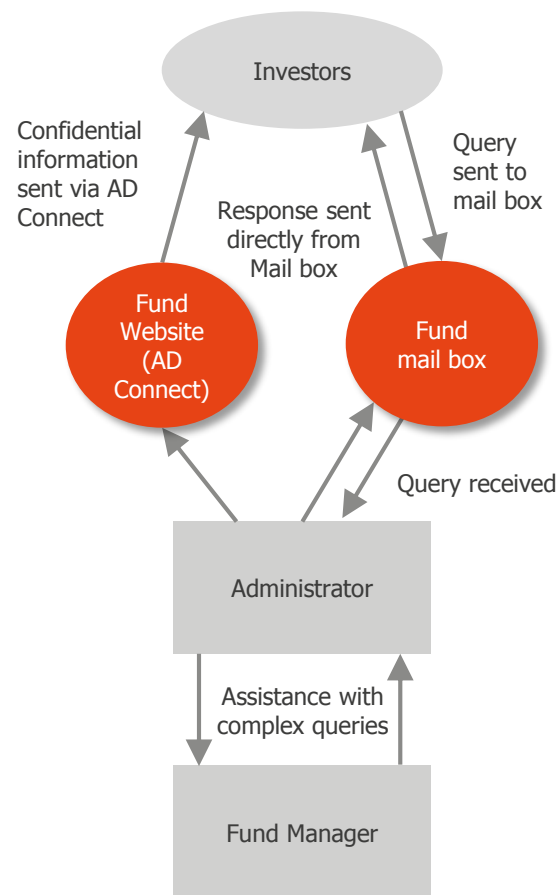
Investors

Confidential information sent via AD Connect

Response sent directly from Mail box

Query sent to mail box

Fund Website (AD Connect)

Fund mail box

Query received

Administrator

Assistance with complex queries

Fund Manager